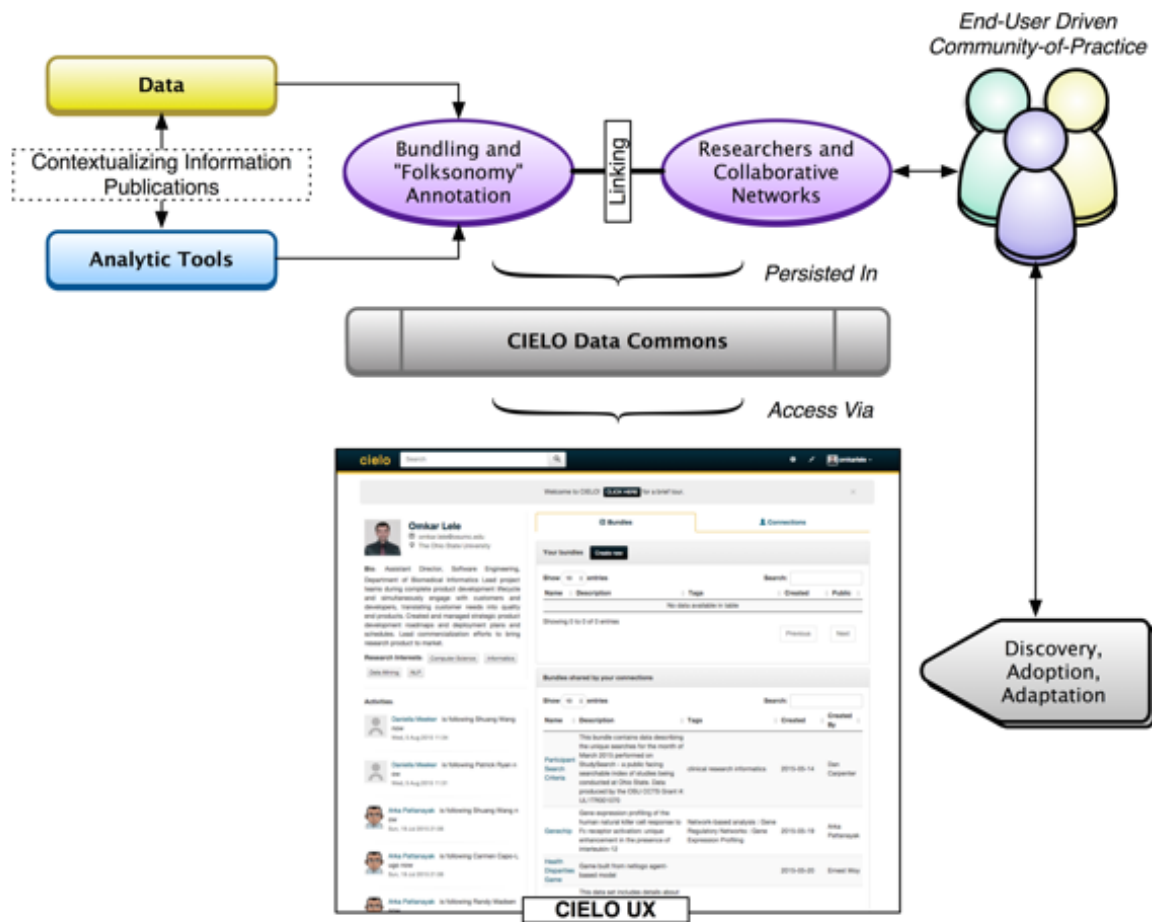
End-User Driven Community-of-Practice

Data

Contextualizing Information Publications

Analytic Tools

Bundling and "Folksonomy" Annotation

Linking

Researchers and Collaborative Networks

Persisted In

CIELO Data Commons

Access Via

cielo Search

Welcome to CIELO! CLICK HERE for a brief tour.

Omkar Lele
The Ohio State University

Bio: Assistant Director, Software Engineering, Department of Biomedical Informatics Lead project teams during complete product development lifecycle and simultaneously engage with customers and developers, translating customer needs into quality end products. Created and managed strategic product development roadmaps and deployment plans and schedules. Lead commercialization efforts to bring research product to market.

Research Interests: Computer Science Informatics Data Mining NLP

Activities

Daniella Meeker is following Shuang Wang now

Daniella Meeker is following Patrick Ryan now

Arka Pattanayak is following Shuang Wang now

Arka Pattanayak is following Carmen Capo-Li... ago now

Arka Pattanayak is following Randy Madsen now

Bundles

Connections

Your bundles Create new

Show 10 entries Search:

| Name | Description | Tags | Created | Public |
|---|---|---|---|---|
| No data available in table | | | | |

Showing 0 to 0 of 0 entries

Previous Next

Bundles shared by your connections

Show 10 entries Search:

| Name | Description | Tags | Created | Created By |
|---|---|---|---|---|
| Participant Search Criteria | This bundle contains data describing the unique searches for the month of March 2015 performed on StudySearch - a public facing searchable index of studies being conducted at Ohio State. Data produced by the OSU CCTS Grant # UL1TR001070 | clinical research informatics | 2015-05-14 | Dan Carpenter |
| Genechip | Gene expression profiling of the human natural killer cell response to Fc receptor activation: unique enhancement in the presence of interleukin-12 | Network-based analysis : Gene Regulatory Networks : Gene Expression Profiling | 2015-05-19 | Arka Pattanayak |
| Health Disparities Game | Game built from netlogo agent-based model | | 2015-05-20 | Ernest Woy |
| | This data set includes details about | | | |

CIELO UX

Discovery, Adoption, Adaptation